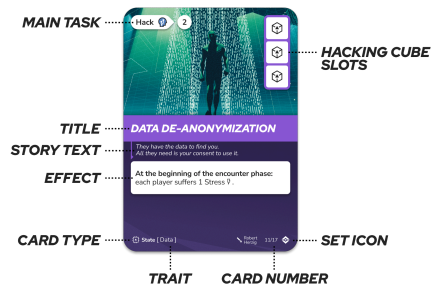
MAIN TASK

Hack 2

HACKING CUBE SLOTS

TITLE

DATA DE-ANONYMIZATION

STORY TEXT

They have the data to find you. All they need is your consent to use it.

EFFECT

At the beginning of the encounter phase: each player suffers 1 Stress.

CARD TYPE

State [ Data ]

Robert Herzig

13/17

SET ICON

TRAIT

CARD NUMBER